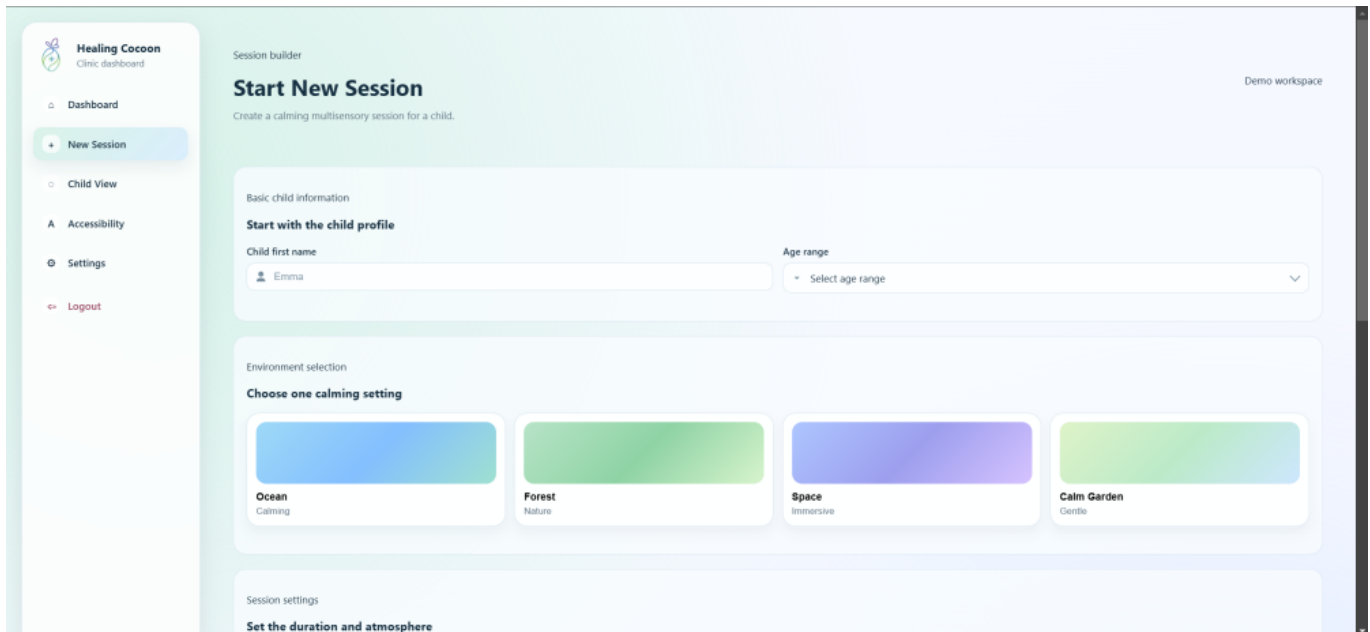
Healing Cocoon
Clinic dashboard

Dashboard

+ New Session

Child View

A Accessibility

Settings

Logout

Session builder

Start New Session

Create a calming multisensory session for a child.

Demo workspace

Basic child information

Start with the child profile

Child first name

Emma

Age range

Select age range

Environment selection

Choose one calming setting

Ocean
Calming

Forest
Nature

Space
Immersive

Calm Garden
Gentle

Session settings

Set the duration and atmosphere